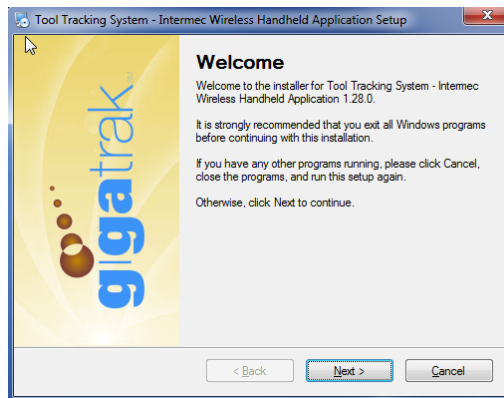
Tool Tracking System - Intermec Wireless Handheld Application Setup

gigatrak

Welcome

Welcome to the installer for Tool Tracking System - Intermec Wireless Handheld Application 1.28.0.

It is strongly recommended that you exit all Windows programs before continuing with this installation.

If you have any other programs running, please click Cancel, close the programs, and run this setup again.

Otherwise, click Next to continue.

< Back
Next >
Cancel